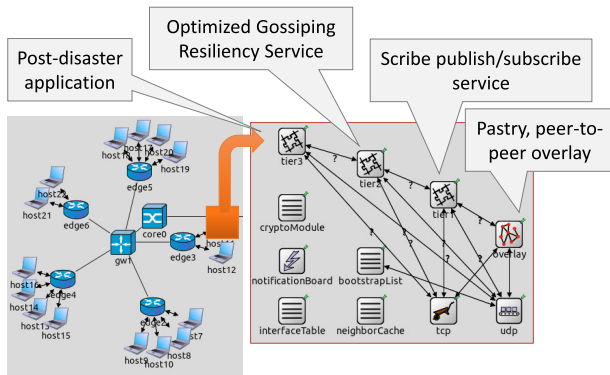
Post-disaster application

Optimized Gossiping Resiliency Service

Scribe publish/subscribe service

Pastry, peer-to-peer overlay

host11
host13
host20
host19
host22
edge5
host21
edge6
core0
host12
edge3
gw1
host16
edge4
host14
host13
host15
edge2
host7
host8
host9
host10

tier3
tier2
tier1
overlay
cryptoModule
notificationBoard
bootstrapList
interfaceTable
neighborCache
tcp
udp
?
?
?
?
?
?
?
?
?